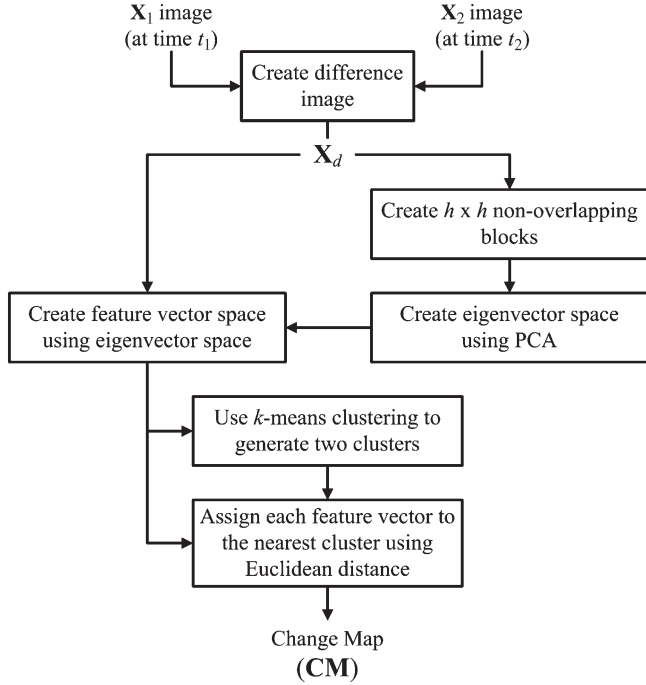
$\mathbf{X}_1$ image (at time $t_1$)

$\mathbf{X}_2$ image (at time $t_2$)

Create difference image

$\mathbf{X}_d$

Create $h$ x $h$ non-overlapping blocks

Create feature vector space using eigenvector space

Create eigenvector space using PCA

Use $k$-means clustering to generate two clusters

Assign each feature vector to the nearest cluster using Euclidean distance

Change Map
(**CM**)